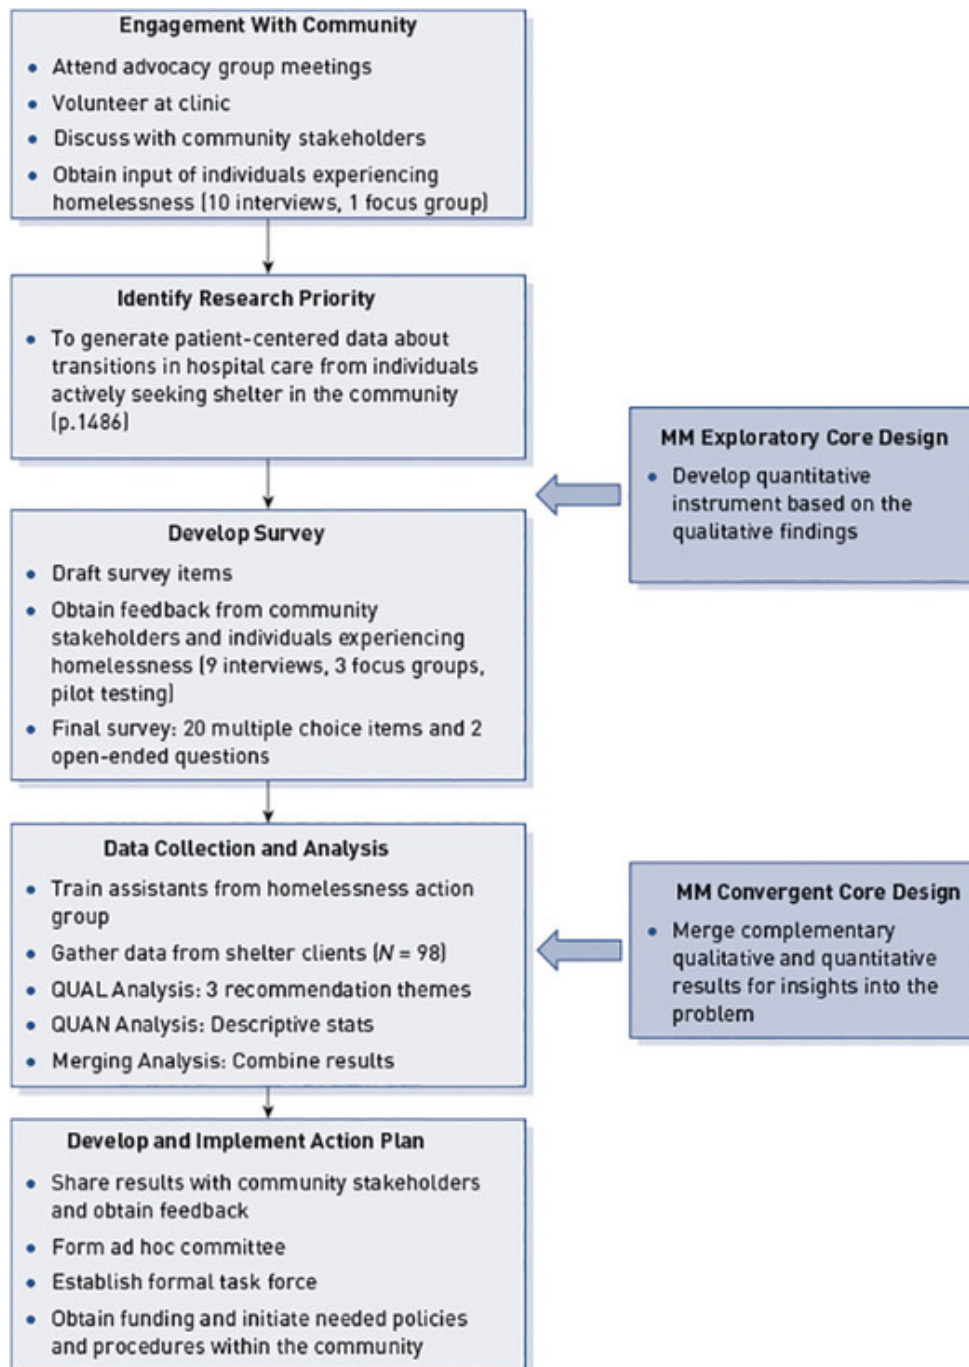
Engagement With Community

- Attend advocacy group meetings
- Volunteer at clinic
- Discuss with community stakeholders
- Obtain input of individuals experiencing homelessness (10 interviews, 1 focus group)

Identify Research Priority

- To generate patient-centered data about transitions in hospital care from individuals actively seeking shelter in the community (p.1486)

MM Exploratory Core Design

- Develop quantitative instrument based on the qualitative findings

Develop Survey

- Draft survey items
- Obtain feedback from community stakeholders and individuals experiencing homelessness (9 interviews, 3 focus groups, pilot testing)
- Final survey: 20 multiple choice items and 2 open-ended questions

Data Collection and Analysis

- Train assistants from homelessness action group
- Gather data from shelter clients ($N$ = 98)
- QUAL Analysis: 3 recommendation themes
- QUAN Analysis: Descriptive stats
- Merging Analysis: Combine results

MM Convergent Core Design

- Merge complementary qualitative and quantitative results for insights into the problem

Develop and Implement Action Plan

- Share results with community stakeholders and obtain feedback
- Form ad hoc committee
- Establish formal task force
- Obtain funding and initiate needed policies and procedures within the community